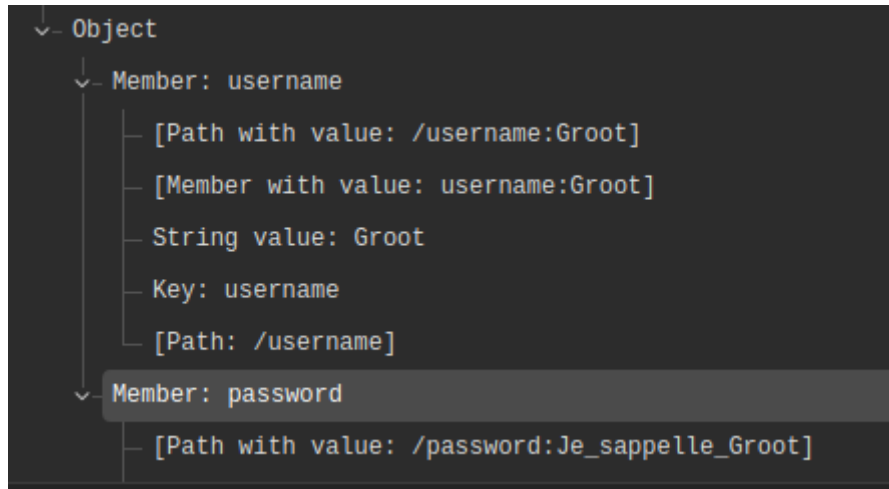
Object
Member: username
[Path with value: /username:Groot]
[Member with value: username:Groot]
String value: Groot
Key: username
[Path: /username]
Member: password
[Path with value: /password:Je_sappelle_Groot]